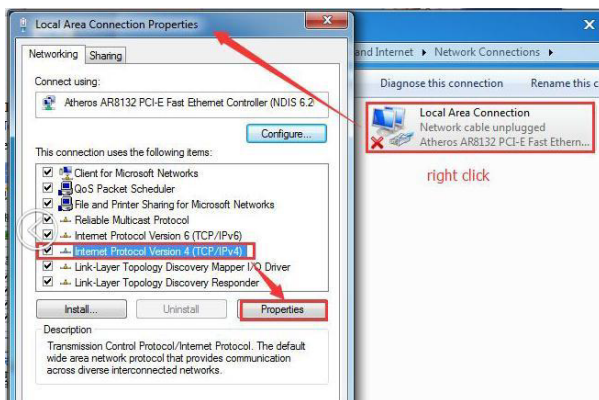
Local Area Connection Properties

Networking
Sharing

Connect using:

Atheros AR8132 PCI-E Fast Ethernet Controller (NDIS 6.2

Configure...

This connection uses the following items:

Client for Microsoft Networks
QoS Packet Scheduler
File and Printer Sharing for Microsoft Networks
Reliable Multicast Protocol
Internet Protocol Version 6 (TCP/IPv6)
Internet Protocol Version 4 (TCP/IPv4)
Link-Layer Topology Discovery Mapper I/O Driver
Link-Layer Topology Discovery Responder

Install...
Uninstall
Properties

Description

Transmission Control Protocol/Internet Protocol. The default wide area network protocol that provides communication across diverse interconnected networks.

and Internet ▸ Network Connections ▸

Diagnose this connection
Rename this c

Local Area Connection
Network cable unplugged
Atheros AR8132 PCI-E Fast Ethern...

right click